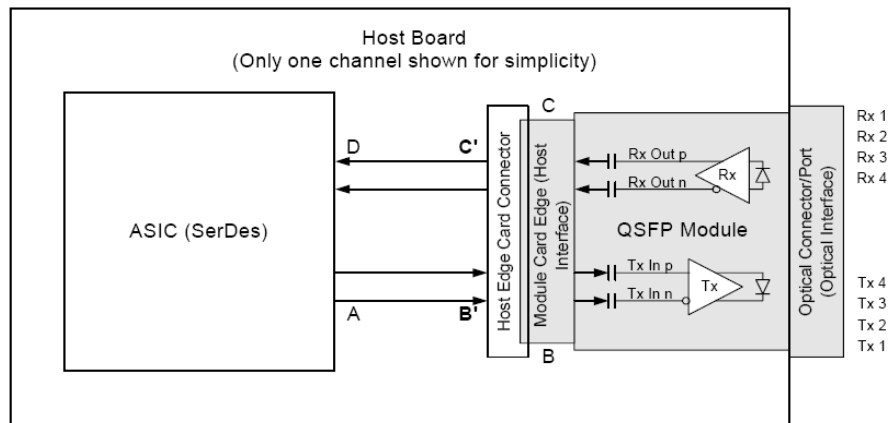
Host Board
(Only one channel shown for simplicity)

ASIC (SerDes)

D

C'

A

B'

Host Edge Card Connector

C

B

Module Card Edge (Host Interface)

Rx Out p

Rx Out n

Rx

QSFP Module

Tx In p

Tx In n

Tx

Optical Connector/Port (Optical Interface)

Rx 1
Rx 2
Rx 3
Rx 4

Tx 4
Tx 3
Tx 2
Tx 1